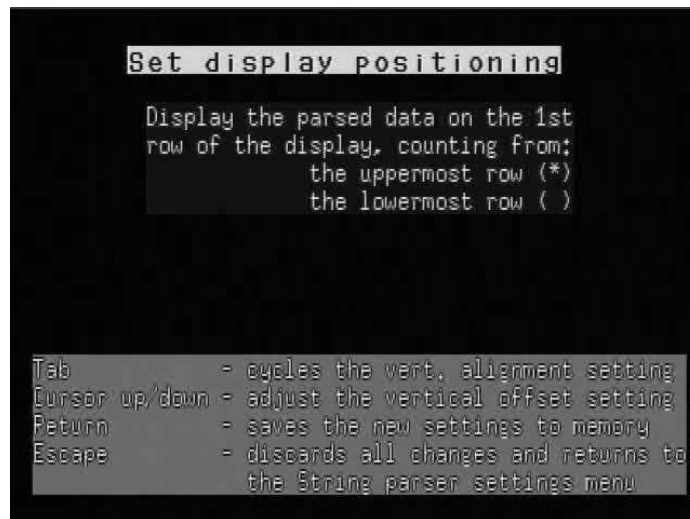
Set display positioning

Display the parsed data on the 1st row of the display, counting from:
the uppermost row (*)
the lowermost row ( )

Tab - cycles the vert. alignment setting
Cursor up/down - adjust the vertical offset setting
Return - saves the new settings to memory
Escape - discards all changes and returns to the String parser settings menu